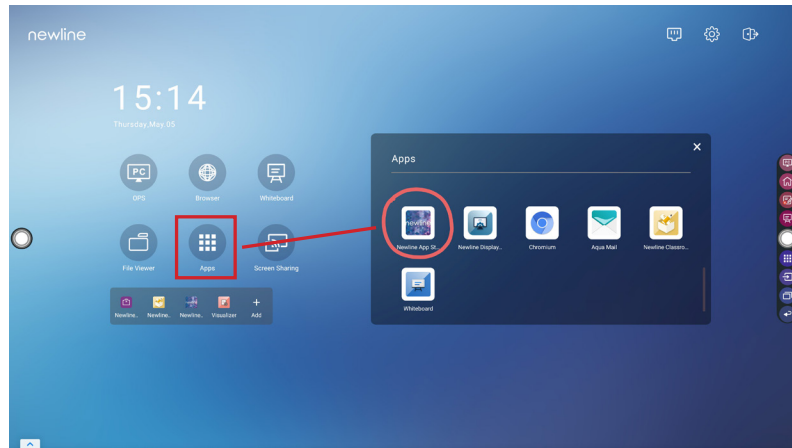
newline

15:14

Thursday,May 05

PC
OPS

Browser

Whiteboard

File Viewer

Apps

Screen Sharing

Newline..  Newline..  Newline..  Visualizer  Add

Apps

newline

Newline App St...

Newline Display...

Chromium

Aqua Mail

Newline Classro...

Whiteboard